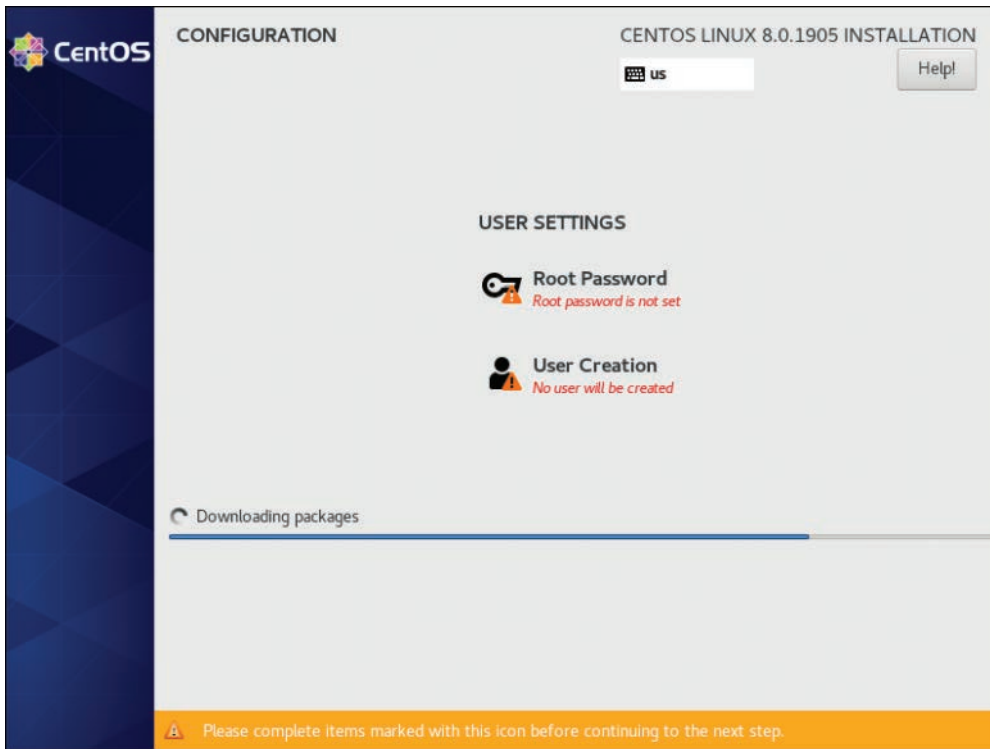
CentOS

CONFIGURATION

CENTOS LINUX 8.0.1905 INSTALLATION

us

Help!

USER SETTINGS

Root Password
Root password is not set

User Creation
No user will be created

Downloading packages

Please complete items marked with this icon before continuing to the next step.